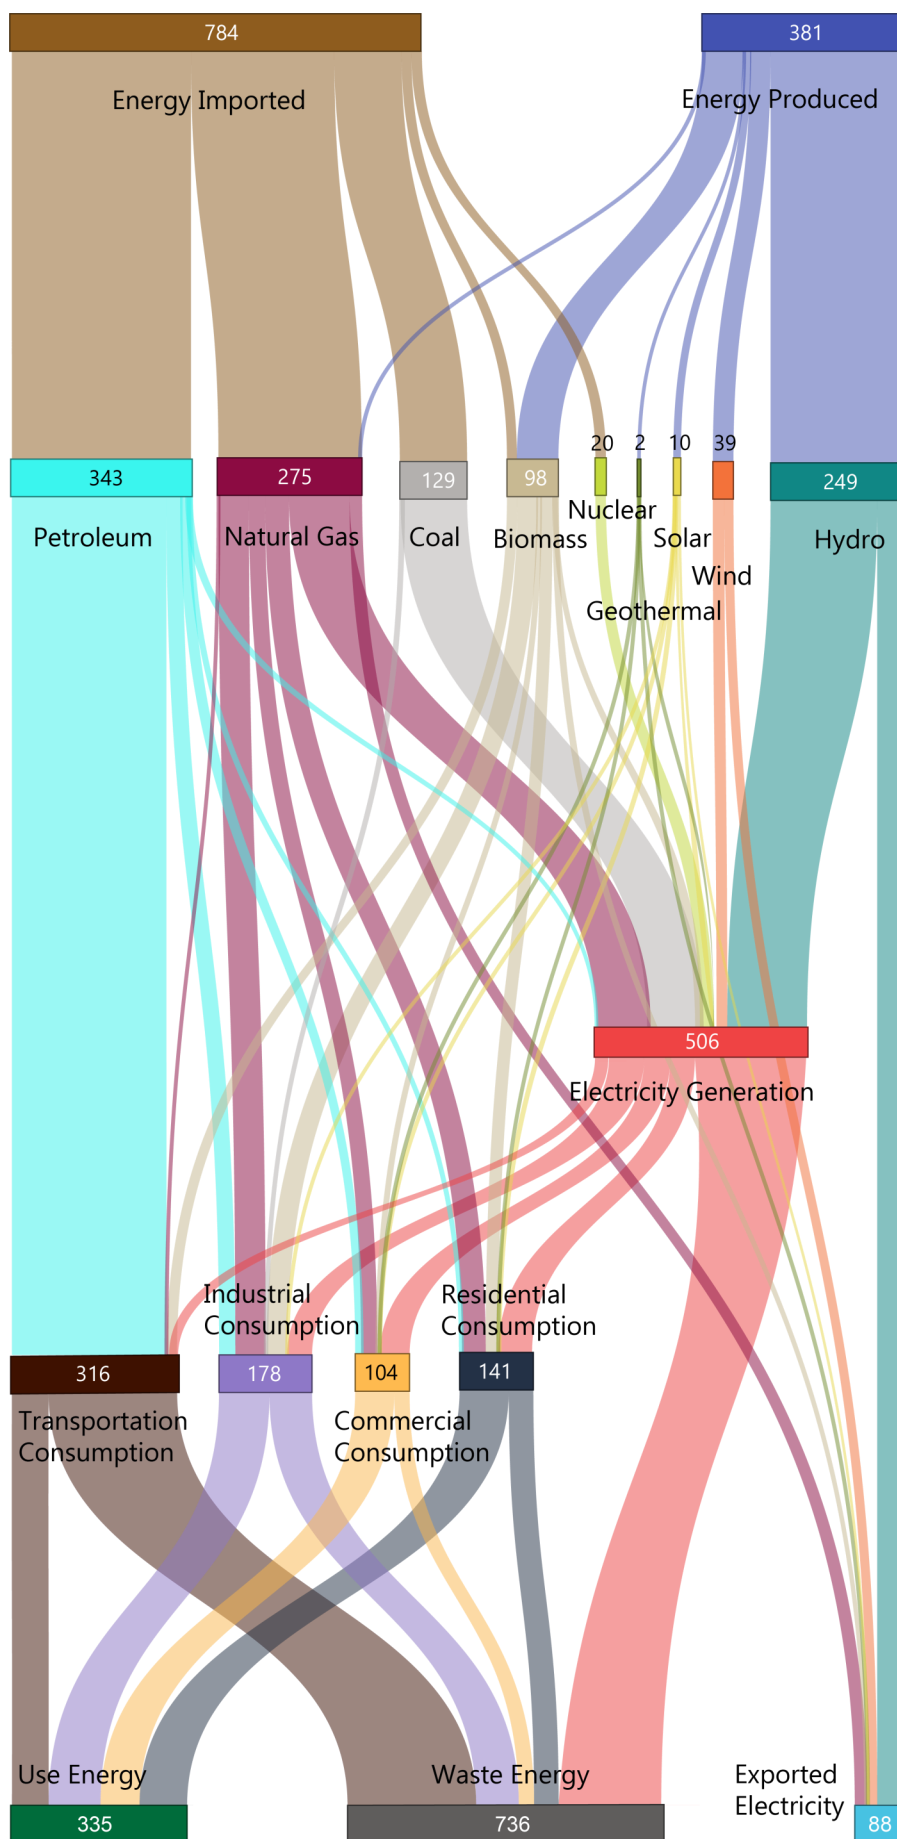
784

Energy Imported

381

Energy Produced

343

Petroleum

275

Natural Gas

129

Coal

98

Biomass

20

Nuclear

2

Geothermal

10

Solar

39

Wind

249

Hydro

506

Electricity Generation

Industrial Consumption

Residential Consumption

316

Transportation Consumption

178

104

Commercial Consumption

141

Use Energy

335

Waste Energy

736

Exported Electricity

88